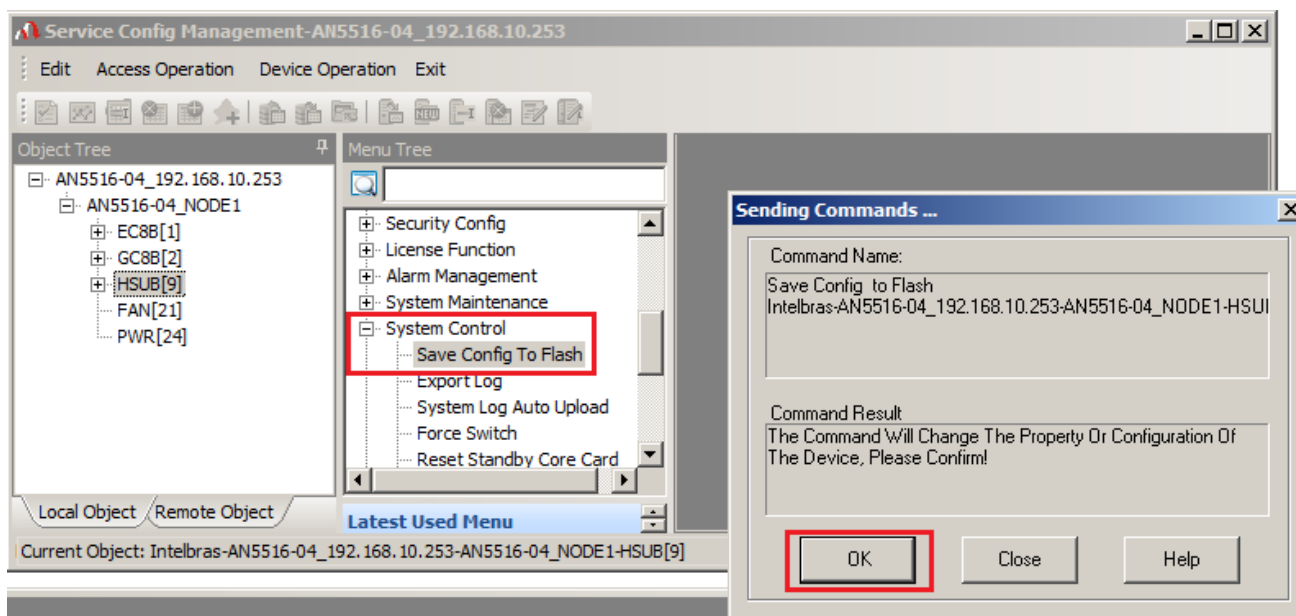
Service Config Management-AN5516-04_192.168.10.253

Edit Access Operation Device Operation Exit

Object Tree

AN5516-04_192.168.10.253
AN5516-04_NODE1
EC8B[1]
GC8B[2]
HSUB[9]
FAN[21]
PWR[24]

Local Object Remote Object

Menu Tree

Security Config
License Function
Alarm Management
System Maintenance
System Control
Save Config To Flash
Export Log
System Log Auto Upload
Force Switch
Reset Standby Core Card

Latest Used Menu

Current Object: Intelbras-AN5516-04_192.168.10.253-AN5516-04_NODE1-HSUB[9]

Sending Commands ...

Command Name:
Save Config to Flash
Intelbras-AN5516-04_192.168.10.253-AN5516-04_NODE1-HSU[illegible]

Command Result
The Command Will Change The Property Or Configuration Of The Device, Please Confirm!

OK Close Help